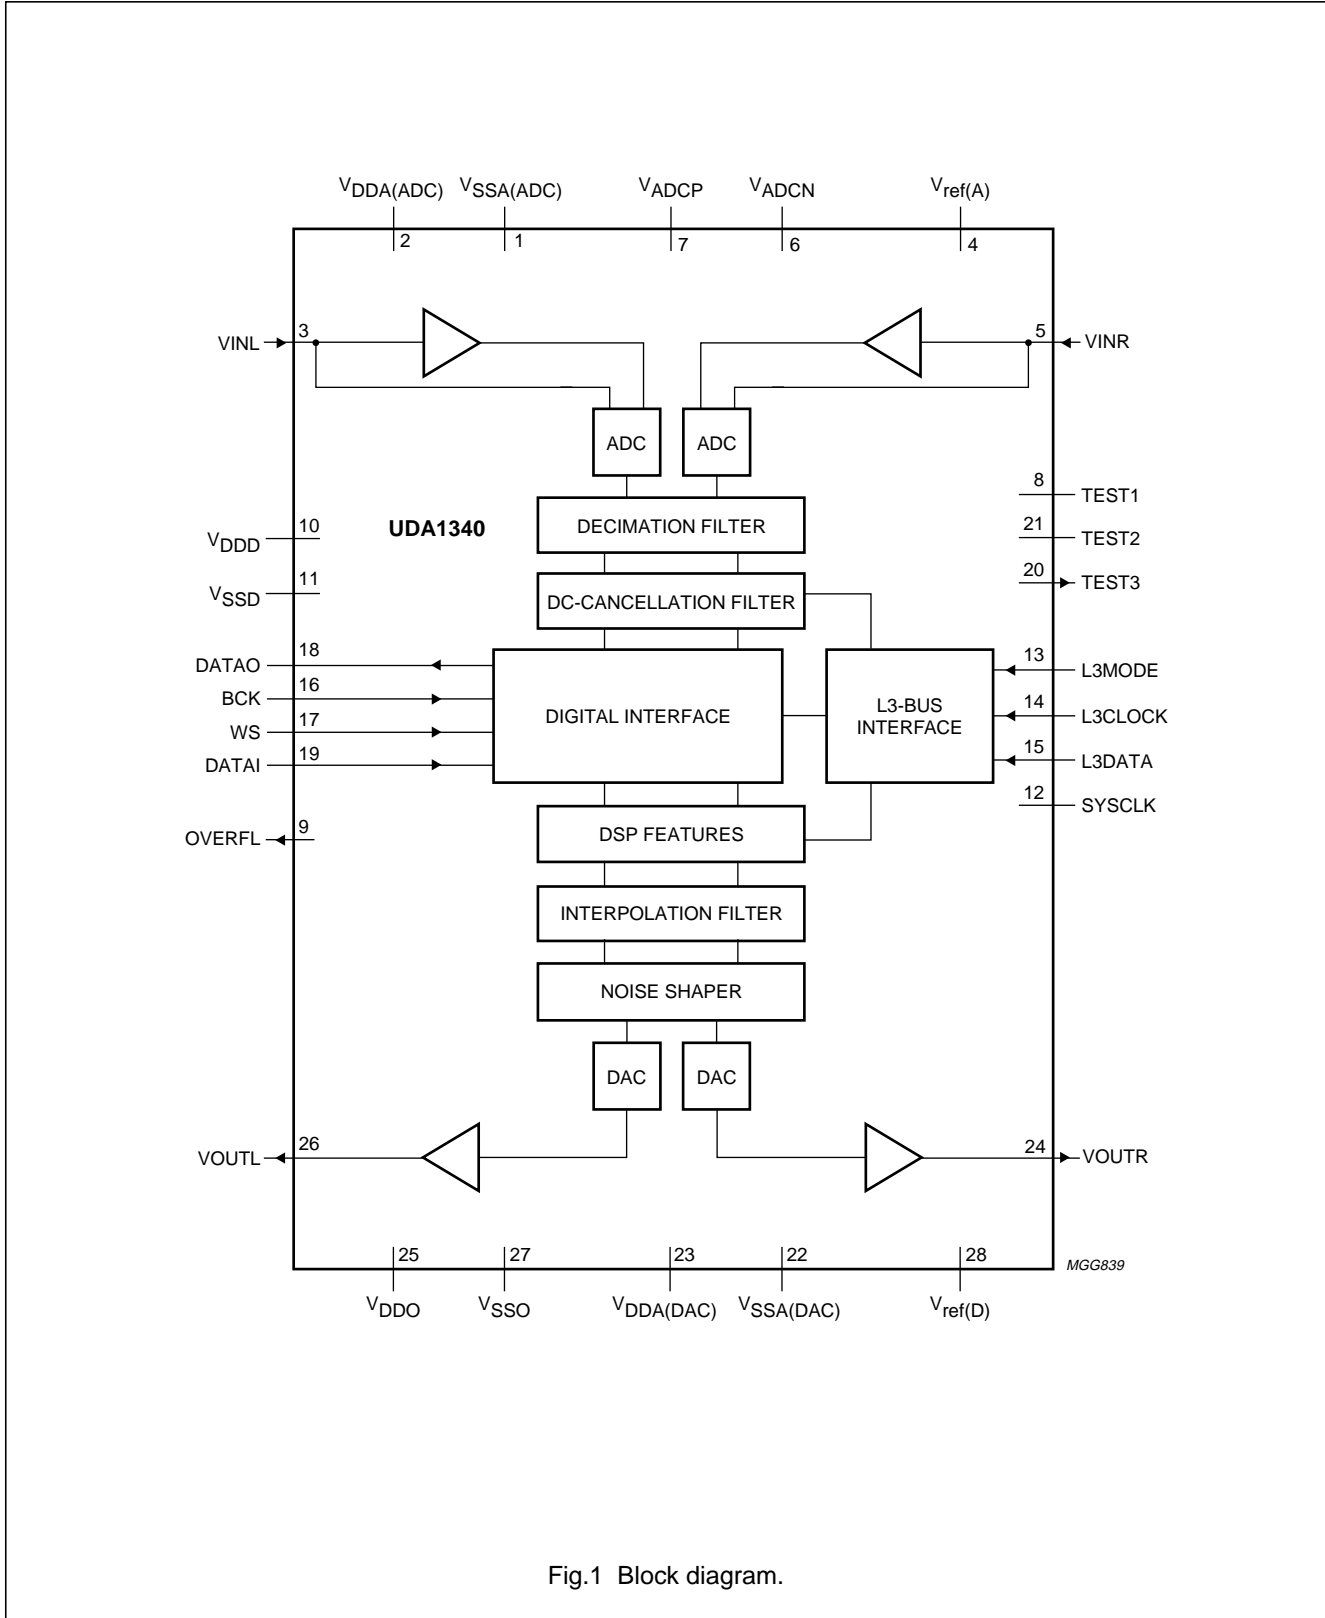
$V_{DDA(ADC)}$ 2
$V_{SSA(ADC)}$ 1
$V_{ADCP}$ 7
$V_{ADCN}$ 6
$V_{ref(A)}$ 4

VINL 3
5 VINR

ADC
ADC

UDA1340

8 TEST1
21 TEST2
20 TEST3

$V_{DDD}$ 10
$V_{SSD}$ 11

DECIMATION FILTER

DC-CANCELLATION FILTER

DATAO 18
BCK 16
WS 17
DATAI 19

DIGITAL INTERFACE

L3-BUS INTERFACE

13 L3MODE
14 L3CLOCK
15 L3DATA
12 SYSCLK

OVERFL 9

DSP FEATURES

INTERPOLATION FILTER

NOISE SHAPER

DAC
DAC

VOUTL 26
24 VOUTR

25 $V_{DDO}$
27 $V_{SSO}$
23 $V_{DDA(DAC)}$
22 $V_{SSA(DAC)}$
28 $V_{ref(D)}$

MGG839

Fig.1 Block diagram.